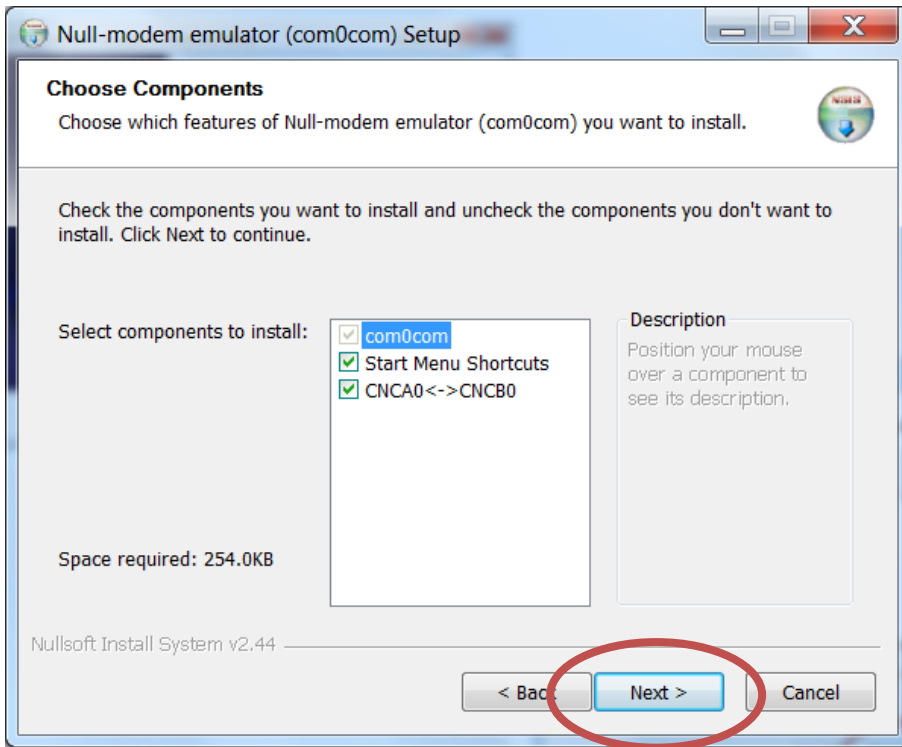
Null-modem emulator (com0com) Setup

Choose Components

Choose which features of Null-modem emulator (com0com) you want to install.

NSIS

Check the components you want to install and uncheck the components you don't want to install. Click Next to continue.

Select components to install:

com0com
Start Menu Shortcuts
CNCA0<->CNCB0

Description
Position your mouse over a component to see its description.

Space required: 254.0KB

Nullsoft Install System v2.44

< Back
Next >
Cancel